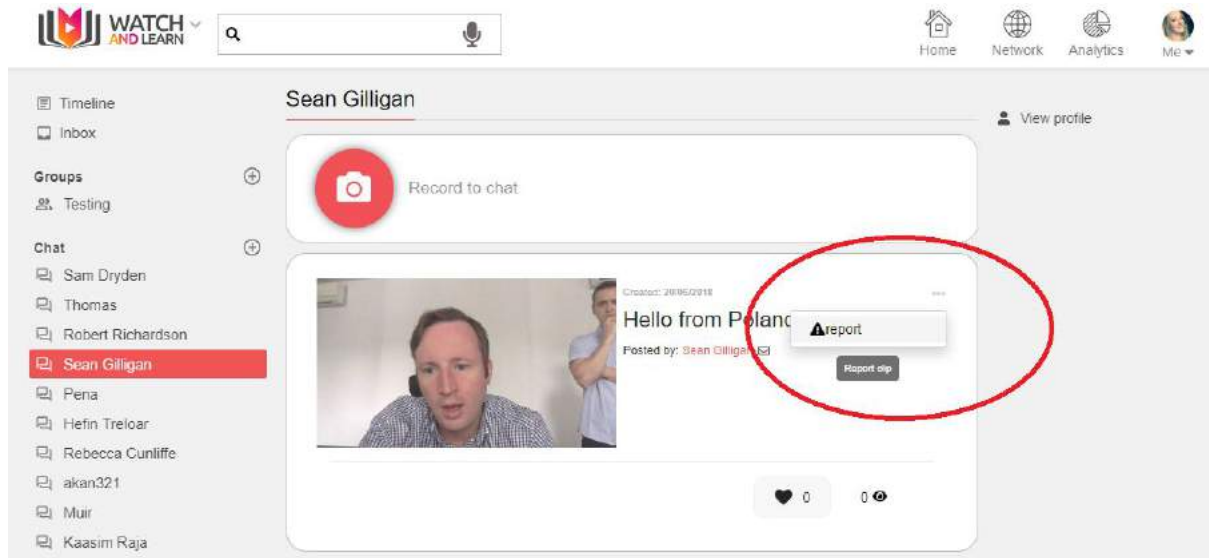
WATCH AND LEARN

Home Network Analytics Me

Timeline
Inbox

Groups
Testing

Chat
Sam Dryden
Thomas
Robert Richardson
Sean Gilligan
Pena
Hefin Treloar
Rebecca Cunliffe
akan321
Muir
Kaasim Raja

Sean Gilligan

View profile

Record to chat

Created: 20/06/2018

Hello from Polanc

Posted by: Sean Gilligan

report

Report clip

0

0